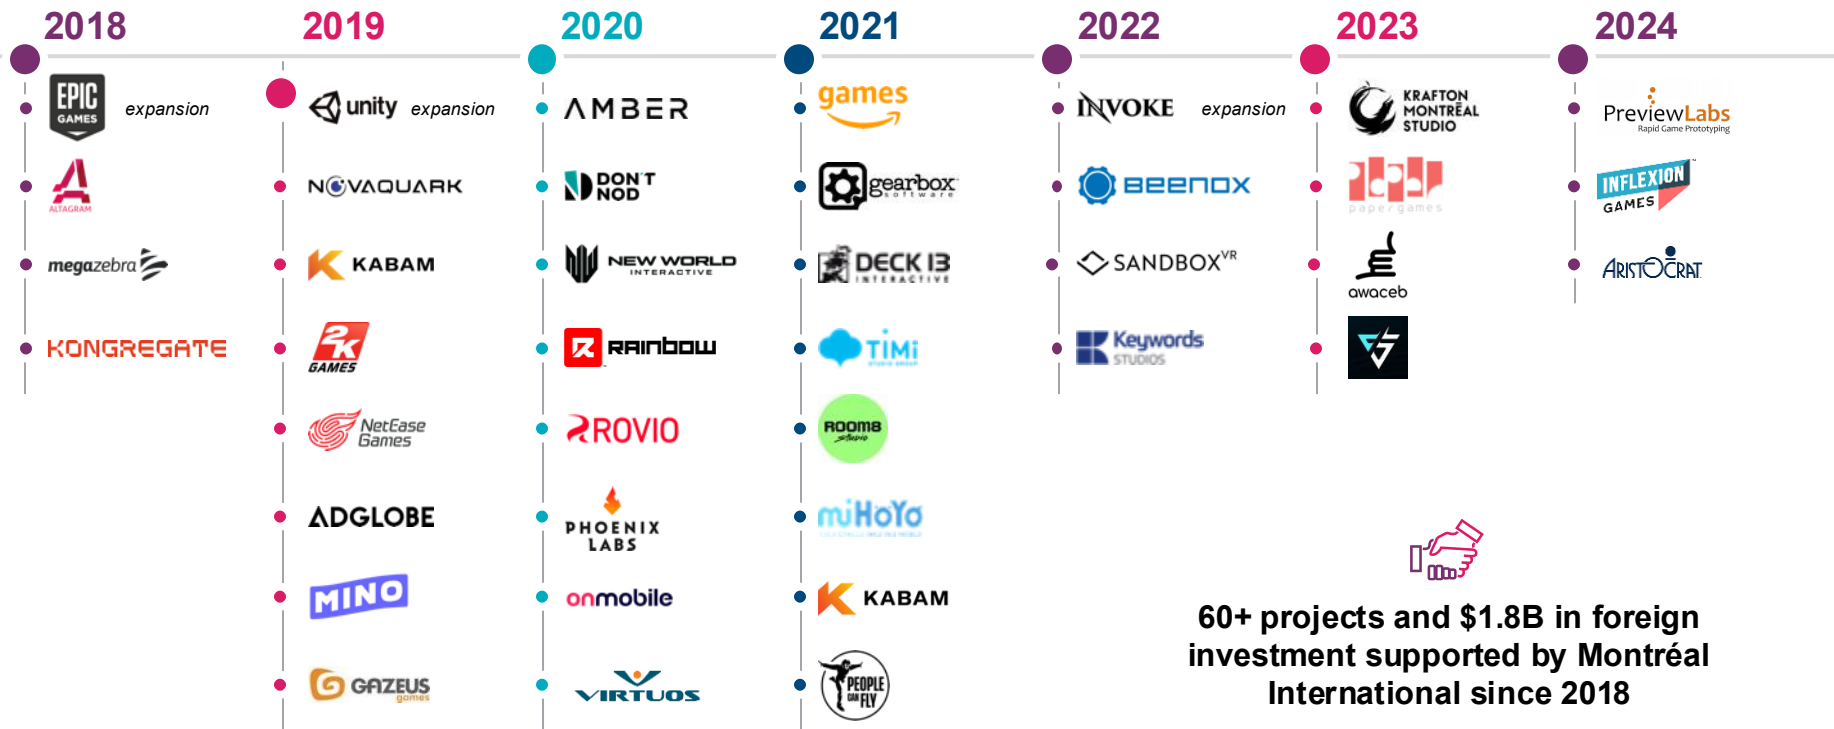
2018

EPIC GAMES expansion

ALTAGRAM

megazebra

KONGREGATE

2019

unity expansion

NOVAQUARK

KABAM

2K GAMES

NetEase Games

ADGLOBE

MINO

GAZEUS games

2020

AMBER

DON'T NOD

NEW WORLD INTERACTIVE

RAINBOW

ROVIO

PHOENIX LABS

onmobile

VIRTUOS

2021

games

gearbox software

DECK13 INTERACTIVE

TiMi

ROOM8 studio

miHoYo

KABAM

PEOPLE CAN FLY

2022

INVOKE expansion

BEENOX

SANDBOX VR

Keywords STUDIOS

2023

KRAFTON MONTRÉAL STUDIO

papergames

awaceb

2024

PreviewLabs Rapid Game Prototyping

INFLEXION GAMES

ARISTOCRAT

60+ projects and $1.8B in foreign investment supported by Montréal International since 2018